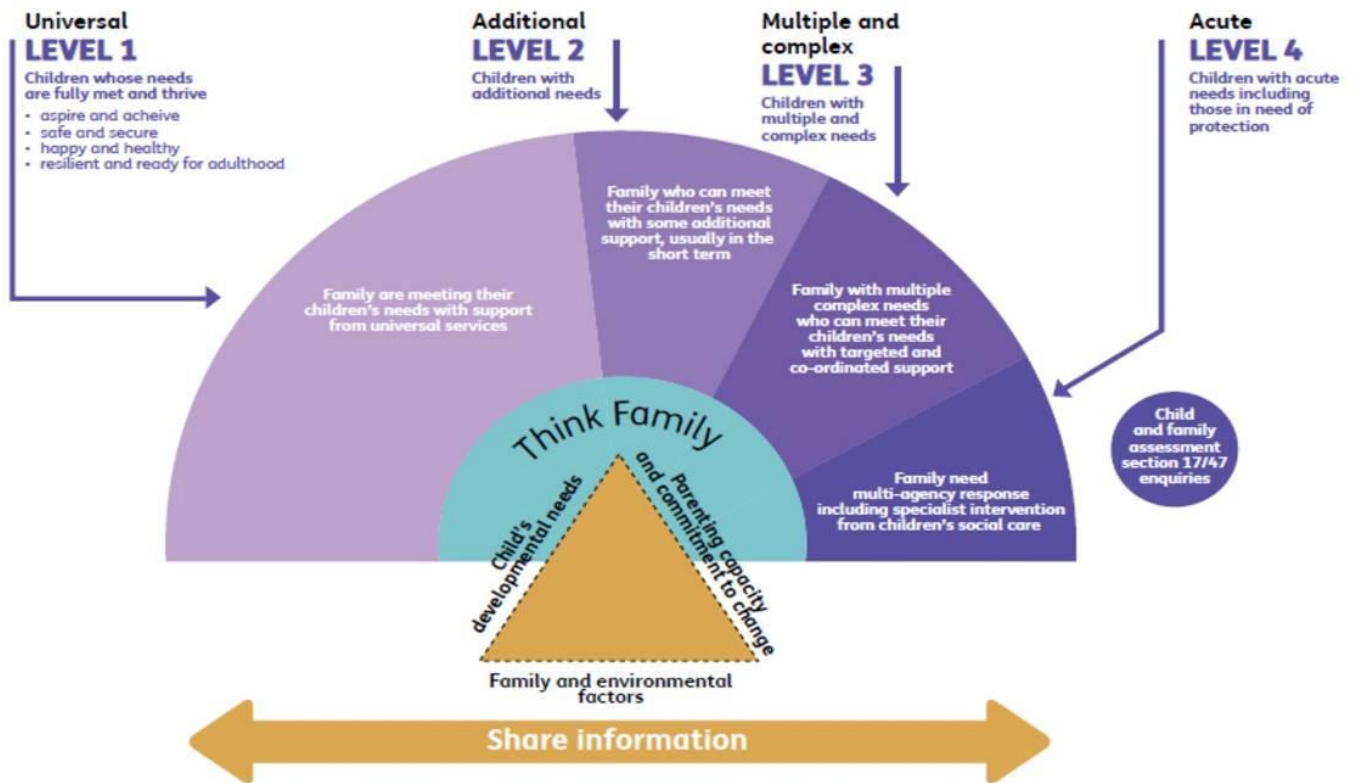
Universal
LEVEL 1
Children whose needs are fully met and thrive
• aspire and acheive
• safe and secure
• happy and healthy
• resilient and ready for adulthood

Additional
LEVEL 2
Children with additional needs

Multiple and complex
LEVEL 3
Children with multiple and complex needs

Acute
LEVEL 4
Children with acute needs including those in need of protection

Family are meeting their children's needs with support from universal services

Family who can meet their children's needs with some additional support, usually in the short term

Family with multiple complex needs who can meet their children's needs with targeted and co-ordinated support

Family need multi-agency response including specialist intervention from children's social care

Child and family assessment section 17/47 enquiries

Think Family

Child's developmental needs

Parenting capacity and commitment to change

Family and environmental factors

Share information